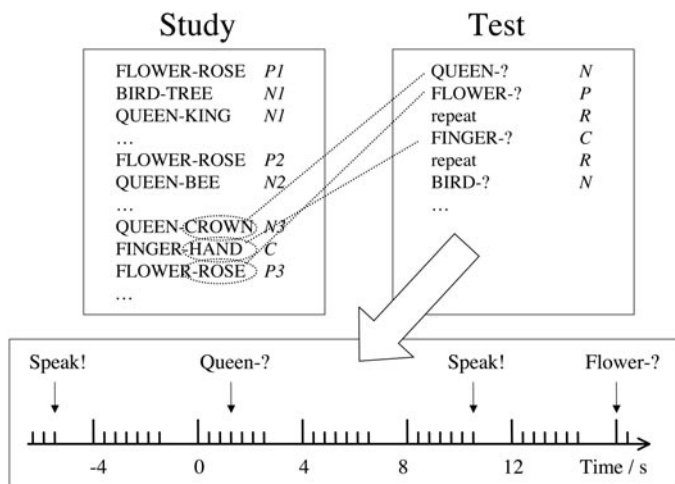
Study

FLOWER-ROSE *P1*
BIRD-TREE *N1*
QUEEN-KING *N1*
…
FLOWER-ROSE *P2*
QUEEN-BEE *N2*
…
QUEEN-CROWN *N3*
FINGER-HAND *C*
FLOWER-ROSE *P3*
…

Test

QUEEN-? *N*
FLOWER-? *P*
repeat *R*
FINGER-? *C*
repeat *R*
BIRD-? *N*
…

Speak!
Queen-?
Speak!
Flower-?

-4
0
4
8
12
Time / s